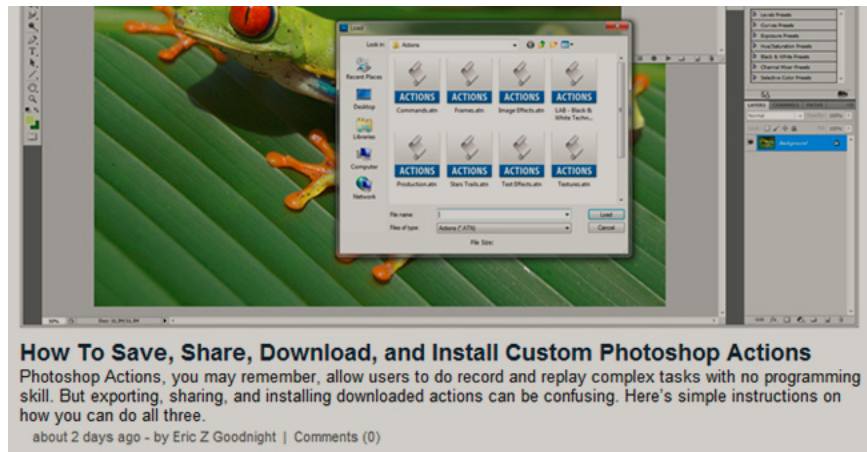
Load

Look in: Actions

Recent Places

Desktop

Libraries

Computer

Network

ACTIONS
Commands.atn

ACTIONS
Frames.atn

ACTIONS
Image Effects.atn

ACTIONS
LAB - Black & White Techn...

ACTIONS
Production.atn

ACTIONS
Stars Trails.atn

ACTIONS
Text Effects.atn

ACTIONS
Textures.atn

File name:

Files of type: Actions (*.ATN)

File Size:

Load

Cancel

Levels Presets

Curves Presets

Exposure Presets

Hue/Saturation Presets

Black & White Presets

Channel Mixer Presets

Selective Color Presets

LAYERS

Normal

Background

How To Save, Share, Download, and Install Custom Photoshop Actions

Photoshop Actions, you may remember, allow users to do record and replay complex tasks with no programming skill. But exporting, sharing, and installing downloaded actions can be confusing. Here's simple instructions on how you can do all three.

about 2 days ago - by Eric Z Goodnight | Comments (0)